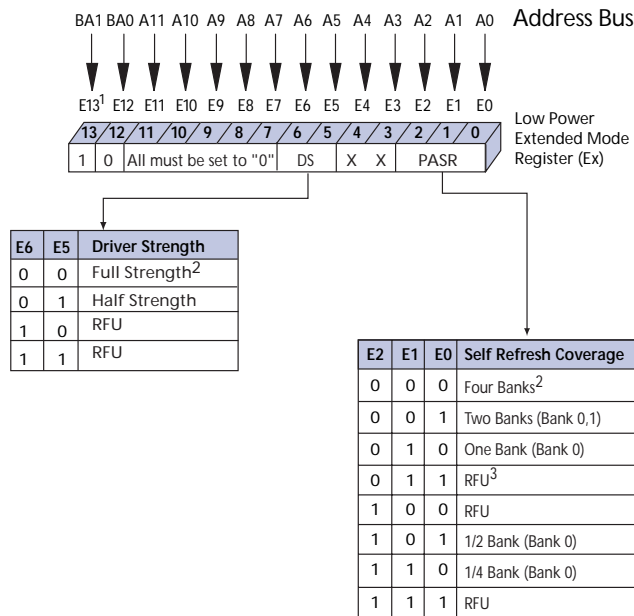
BA1 BA0 A11 A10 A9 A8 A7 A6 A5 A4 A3 A2 A1 A0 Address Bus

E13$^1$ E12 E11 E10 E9 E8 E7 E6 E5 E4 E3 E2 E1 E0

13 12 11 10 9 8 7 6 5 4 3 2 1 0

1 0 All must be set to "0" DS X X PASR

Low Power Extended Mode Register (Ex)

| E6 | E5 | Driver Strength |
|---|---|---|
| 0 | 0 | Full Strength$^2$ |
| 0 | 1 | Half Strength |
| 1 | 0 | RFU |
| 1 | 1 | RFU |

| E2 | E1 | E0 | Self Refresh Coverage |
|---|---|---|---|
| 0 | 0 | 0 | Four Banks$^2$ |
| 0 | 0 | 1 | Two Banks (Bank 0,1) |
| 0 | 1 | 0 | One Bank (Bank 0) |
| 0 | 1 | 1 | RFU$^3$ |
| 1 | 0 | 0 | RFU |
| 1 | 0 | 1 | 1/2 Bank (Bank 0) |
| 1 | 1 | 0 | 1/4 Bank (Bank 0) |
| 1 | 1 | 1 | RFU |